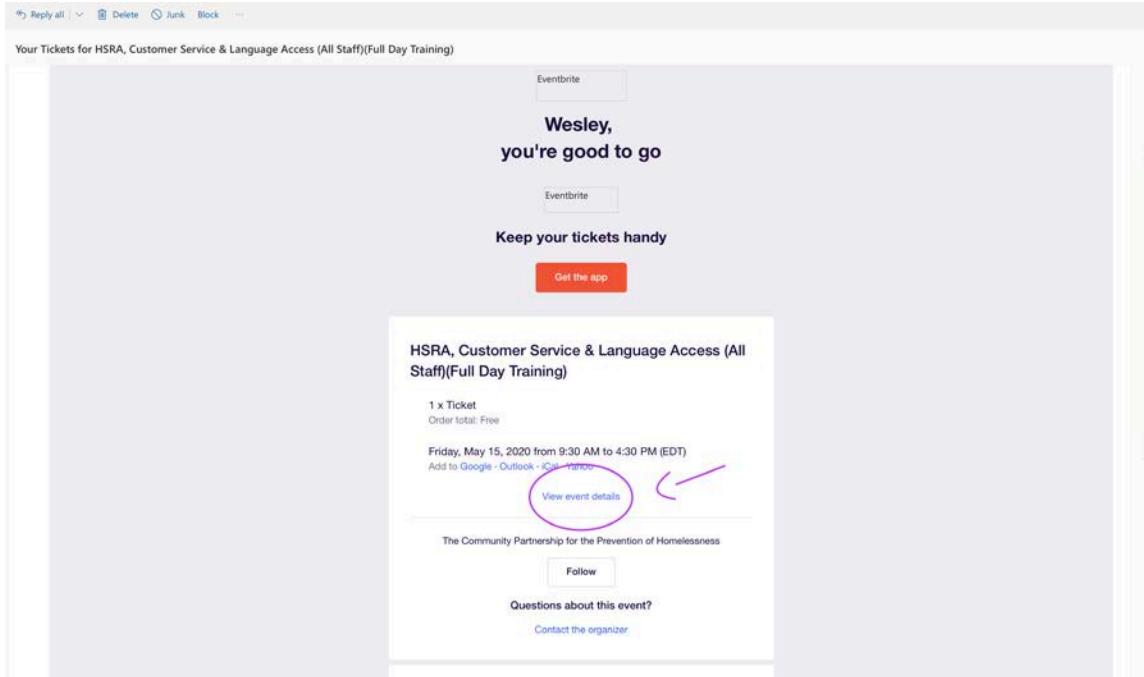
Reply all | Delete Junk Block ···

Your Tickets for HSRA, Customer Service & Language Access (All Staff)(Full Day Training)

Eventbrite

Wesley,
you're good to go

Eventbrite

Keep your tickets handy

Get the app

HSRA, Customer Service & Language Access (All Staff)(Full Day Training)

1 x Ticket
Order total: Free

Friday, May 15, 2020 from 9:30 AM to 4:30 PM (EDT)
Add to Google · Outlook · iCal · Yahoo

View event details

The Community Partnership for the Prevention of Homelessness

Follow

Questions about this event?

Contact the organizer